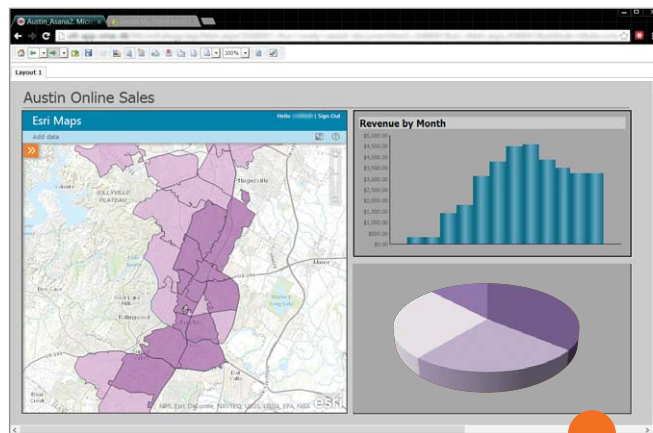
Austin_Asana2: Micr ×

Layout 1

Austin Online Sales

Esri Maps

Hello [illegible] | Sign Out

Add data

Pflugerville

Manor

Revenue by Month

$5,000.00
$4,500.00
$4,000.00
$3,500.00
$3,000.00
$2,500.00
$2,000.00
$1,500.00
$1,000.00
$500.00
$0.00

100%

esri